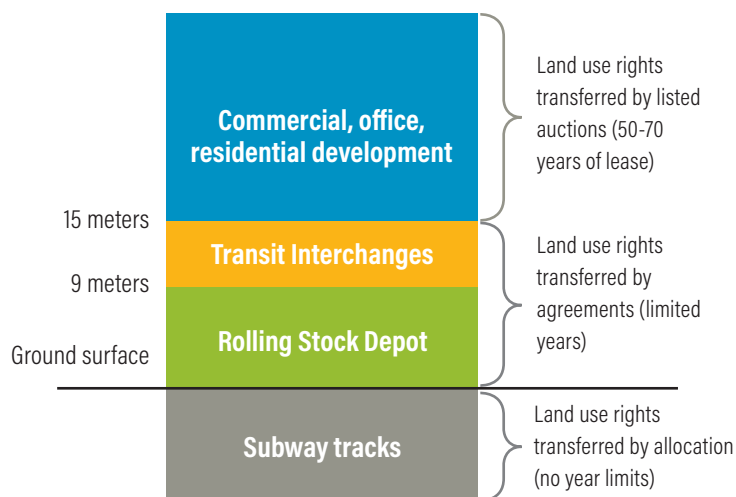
Commercial, office, residential development

Land use rights transferred by listed auctions (50-70 years of lease)

15 meters

Transit Interchanges

9 meters

Rolling Stock Depot

Land use rights transferred by agreements (limited years)

Ground surface

Subway tracks

Land use rights transferred by allocation (no year limits)